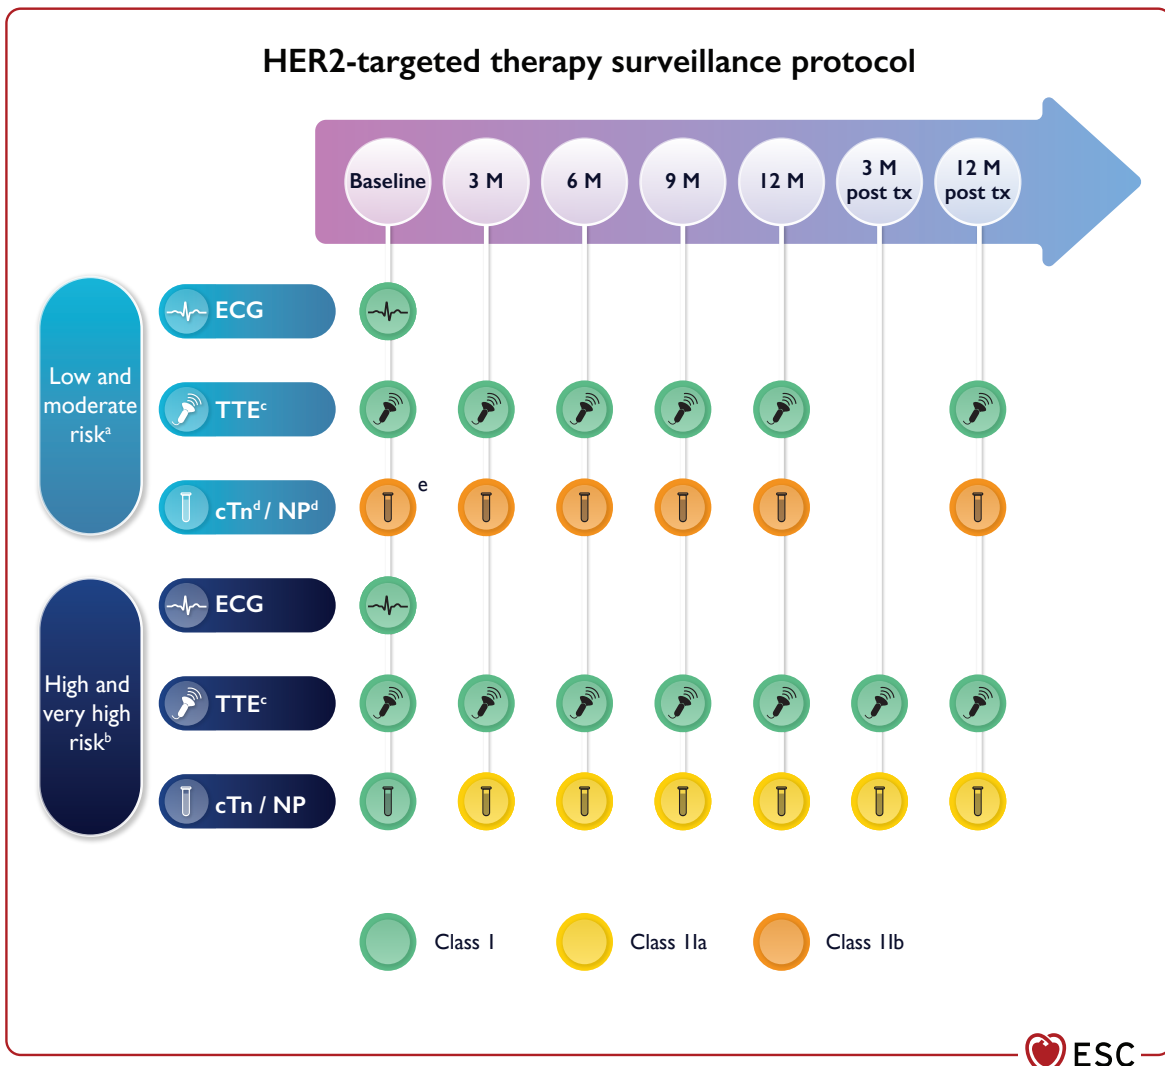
HER2-targeted therapy surveillance protocol

Baseline
3 M
6 M
9 M
12 M
3 M post tx
12 M post tx

Low and moderate risk$^a$

ECG

TTE$^c$

cTn$^d$ / NP$^d$

e

High and very high risk$^b$

ECG

TTE$^c$

cTn / NP

Class I
Class IIa
Class IIb

ESC